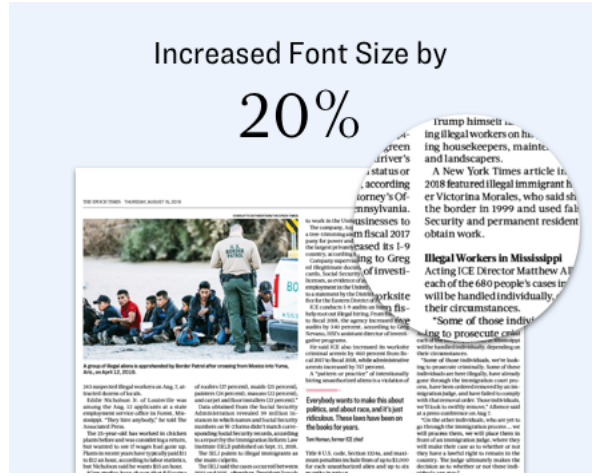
Increased Font Size by

20%

THE EPOCH TIMES THURSDAY, AUGUST 15, 2019

A group of illegal aliens is apprehended by Border Patrol after crossing from Mexico into Yuma, Ariz., on April 12, 2019.

Everybody wants to make this about politics, and about race, and it's just ridiculous. These laws have been on the books for years.

Tom Homan, former ICE chief

Trump himself in
ing illegal workers on hi
ing housekeepers, mainte
and landscapers.

A New York Times article in
2018 featured illegal immigrant h
er Victorina Morales, who said sh
the border in 1999 and used fal
Security and permanent resident
obtain work.

Illegal Workers in Mississippi

Acting ICE Director Matthew A
each of the 680 people's cases in
will be handled individually,
their circumstances.

"Some of those individ
ing to prosecute crim